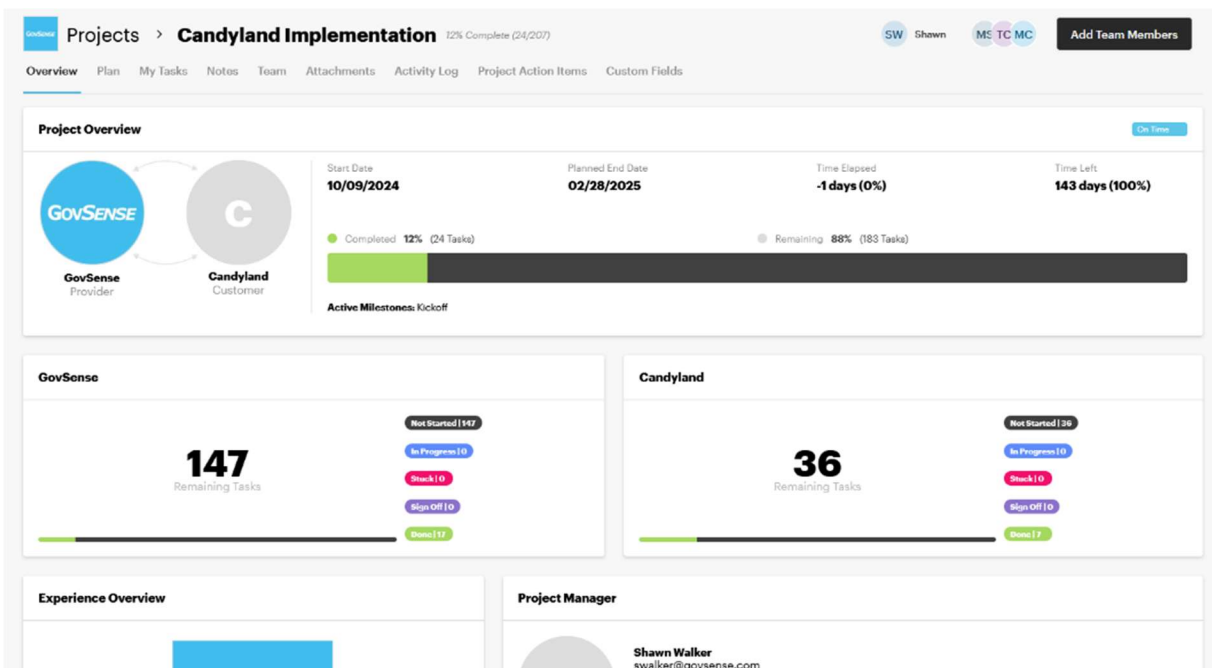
GovSense Projects > Candyland Implementation 12% Complete (24/207)

SW Shawn MS TC MC Add Team Members

Overview Plan My Tasks Notes Team Attachments Activity Log Project Action Items Custom Fields

Project Overview On Time

GovSense GovSense Provider

C Candyland Customer

Start Date 10/09/2024

Planned End Date 02/28/2025

Time Elapsed -1 days (0%)

Time Left 143 days (100%)

Completed 12% (24 Tasks)

Remaining 88% (183 Tasks)

Active Milestones: Kickoff

GovSense

147 Remaining Tasks

Not Started | 147
In Progress | 0
Stuck | 0
Sign Off | 0
Done | 17

Candyland

36 Remaining Tasks

Not Started | 36
In Progress | 0
Stuck | 0
Sign Off | 0
Done | 7

Experience Overview

Project Manager

Shawn Walker
swalker@govsense.com